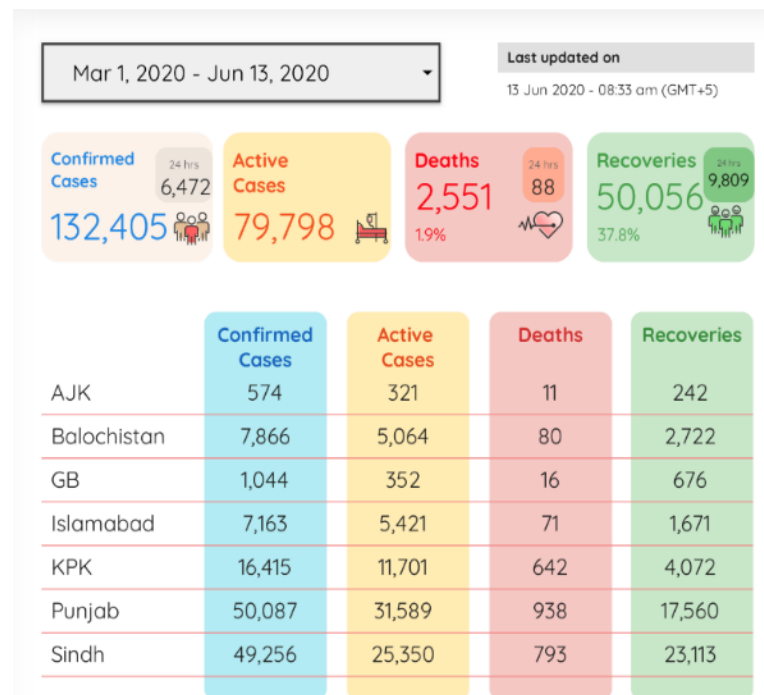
Mar 1, 2020 - Jun 13, 2020

Last updated on
13 Jun 2020 - 08:33 am (GMT+5)

Confirmed Cases
24 hrs
6,472
132,405

Active Cases
79,798

Deaths
24 hrs
88
2,551
1.9%

Recoveries
24 hrs
9,809
50,056
37.8%

| | Confirmed Cases | Active Cases | Deaths | Recoveries |
|---|---|---|---|---|
| AJK | 574 | 321 | 11 | 242 |
| Balochistan | 7,866 | 5,064 | 80 | 2,722 |
| GB | 1,044 | 352 | 16 | 676 |
| Islamabad | 7,163 | 5,421 | 71 | 1,671 |
| KPK | 16,415 | 11,701 | 642 | 4,072 |
| Punjab | 50,087 | 31,589 | 938 | 17,560 |
| Sindh | 49,256 | 25,350 | 793 | 23,113 |